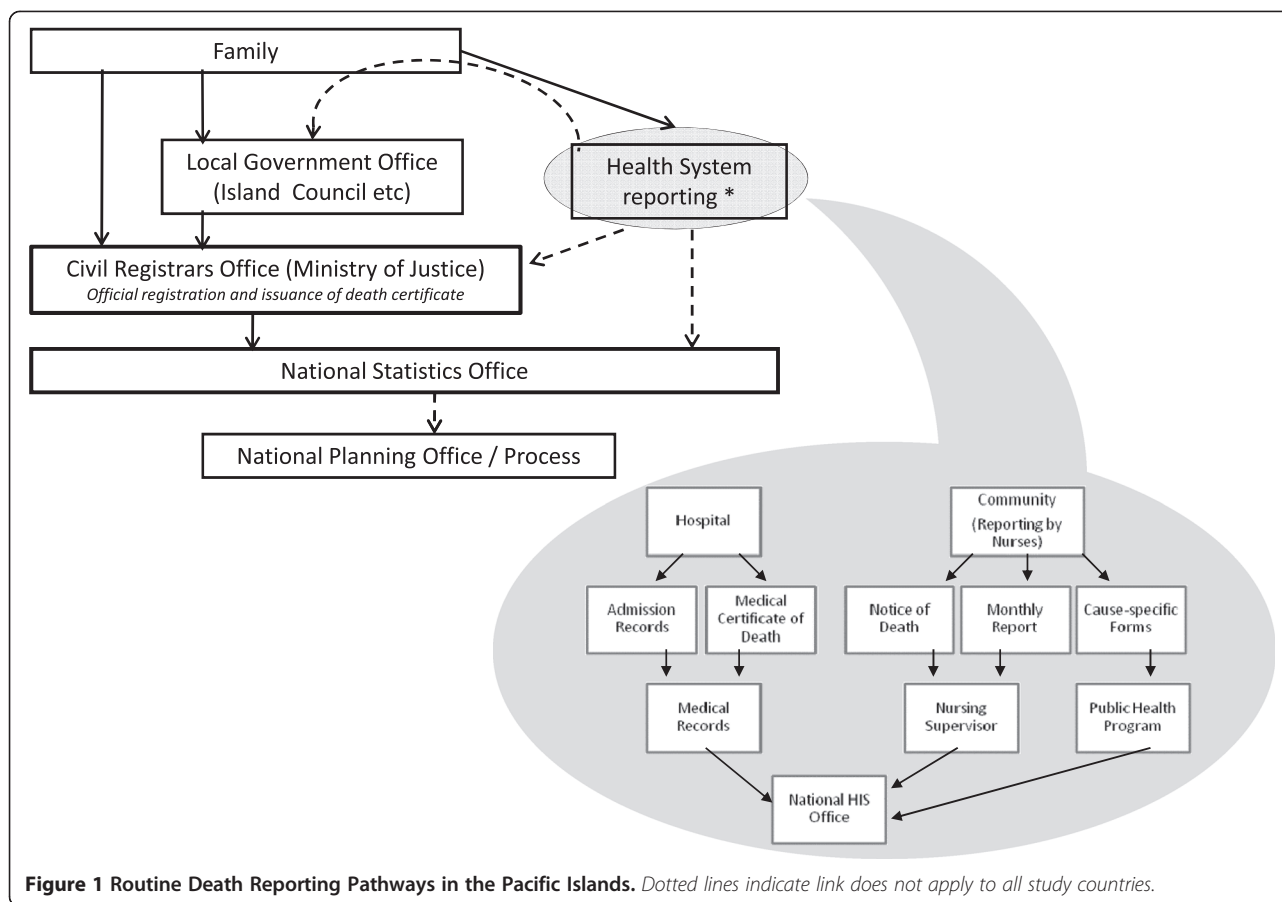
Family

Local Government Office (Island Council etc)

Health System reporting *

Civil Registrars Office (Ministry of Justice)
*Official registration and issuance of death certificate*

National Statistics Office

National Planning Office / Process

Hospital

Community (Reporting by Nurses)

Admission Records

Medical Certificate of Death

Notice of Death

Monthly Report

Cause-specific Forms

Medical Records

Nursing Supervisor

Public Health Program

National HIS Office

**Figure 1 Routine Death Reporting Pathways in the Pacific Islands.** *Dotted lines indicate link does not apply to all study countries.*